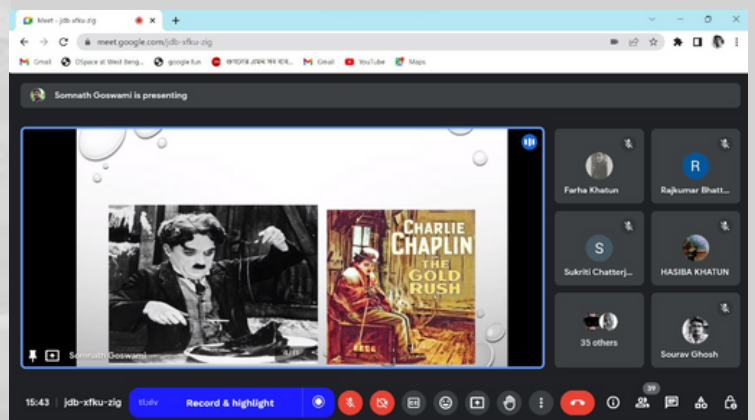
Meet - jdb-xfku-zig

meet.google.com/jdb-xfku-zig

Gmail DSpace at West Beng... google fun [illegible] Gmail YouTube Maps

Somnath Goswami is presenting

CHARLIE CHAPLIN
THE GOLD RUSH

Somnath Goswami

Farha Khatun
R
Rajkumar Bhatt...
S
Sukriti Chatterj...
HASIBA KHATUN
35 others
Sourav Ghosh

15:43 | jdb-xfku-zig

Record & highlight

39